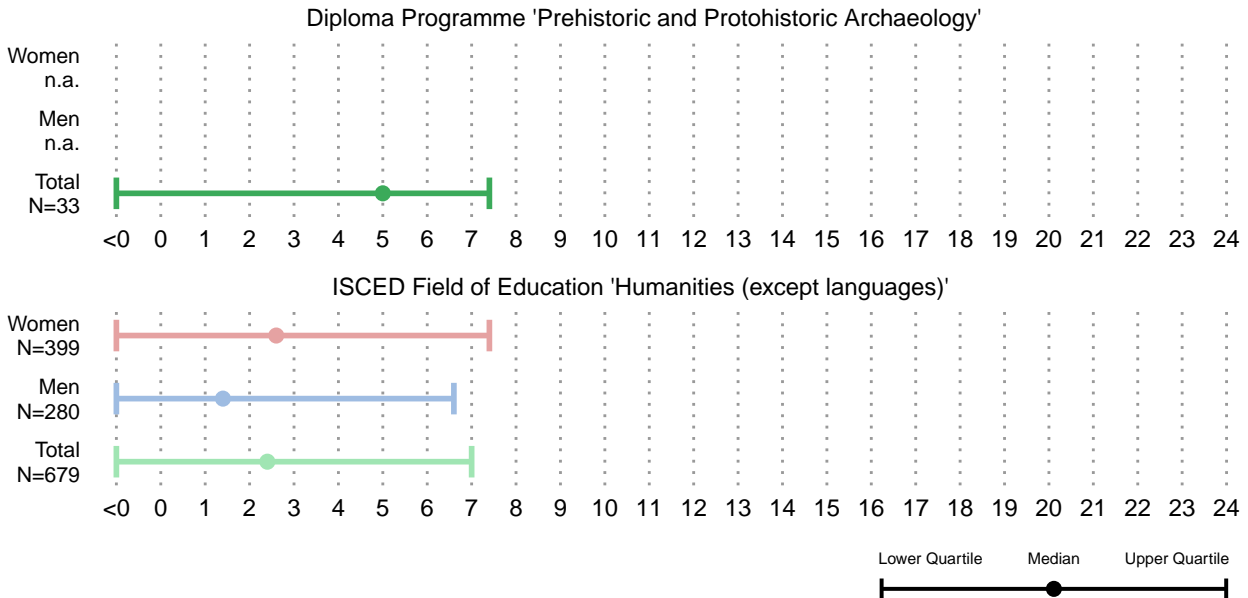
Diploma Programme 'Prehistoric and Protohistoric Archaeology'

Women
n.a.

Men
n.a.

Total
N=33

<0 0 1 2 3 4 5 6 7 8 9 10 11 12 13 14 15 16 17 18 19 20 21 22 23 24

ISCED Field of Education 'Humanities (except languages)'

Women
N=399

Men
N=280

Total
N=679

<0 0 1 2 3 4 5 6 7 8 9 10 11 12 13 14 15 16 17 18 19 20 21 22 23 24

Lower Quartile Median Upper Quartile